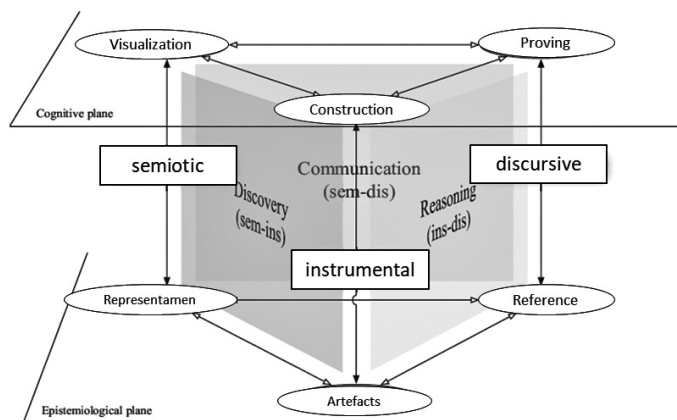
Visualization

Proving

Construction

Cognitive plane

semiotic

Communication (sem-dis)

discursive

Discovery (sem-ins)

Reasoning (ins-dis)

instrumental

Representamen

Reference

Artefacts

Epistemiological plane